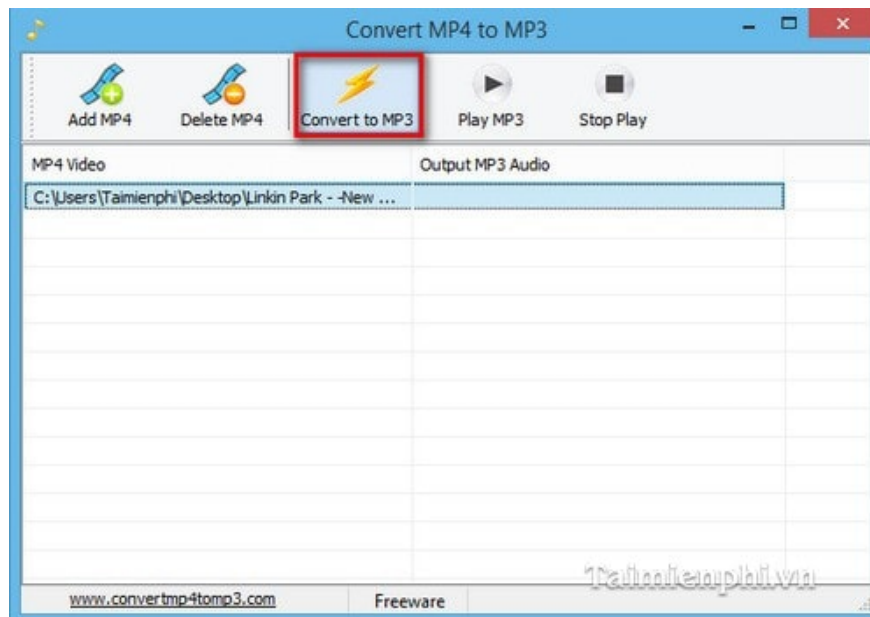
Convert MP4 to MP3

Add MP4
Delete MP4
Convert to MP3
Play MP3
Stop Play

| MP4 Video | Output MP3 Audio |
|---|---|
| C:\Users\Taimienphi\Desktop\Linkin Park - -New ... | |

Taimienphi.vn

www.convertmp4tomp3.com
Freeware